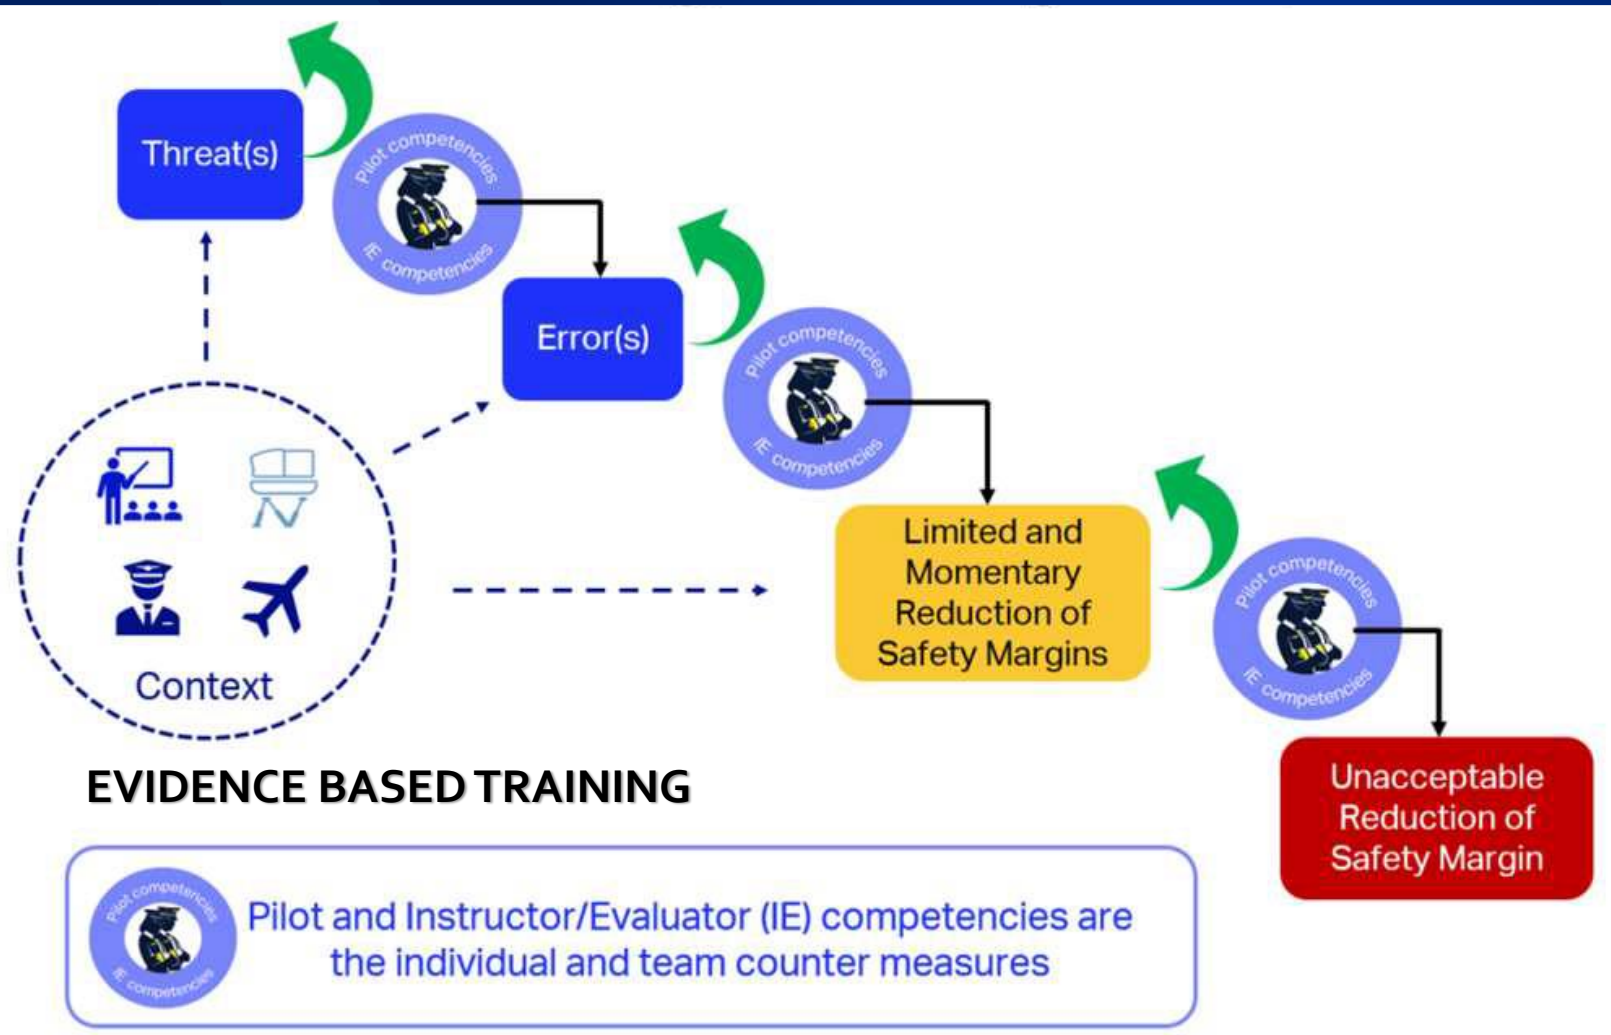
Threat(s)

Pilot competencies
IE competencies

Error(s)

Pilot competencies
IE competencies

Limited and Momentary Reduction of Safety Margins

Pilot competencies
IE competencies

Unacceptable Reduction of Safety Margin

Context

EVIDENCE BASED TRAINING

Pilot competencies
IE competencies

Pilot and Instructor/Evaluator (IE) competencies are the individual and team counter measures